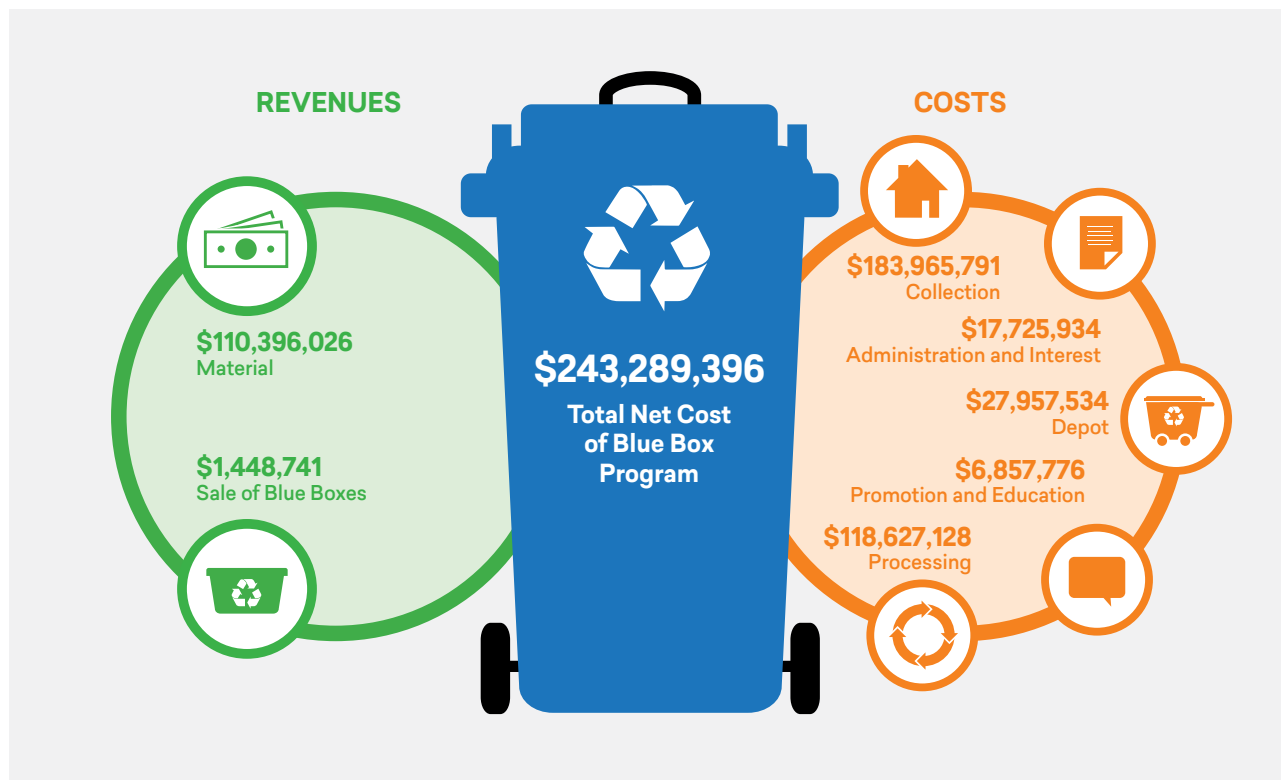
REVENUES

$110,396,026
Material

$1,448,741
Sale of Blue Boxes

$243,289,396
Total Net Cost of Blue Box Program

COSTS

$183,965,791
Collection

$17,725,934
Administration and Interest

$27,957,534
Depot

$6,857,776
Promotion and Education

$118,627,128
Processing